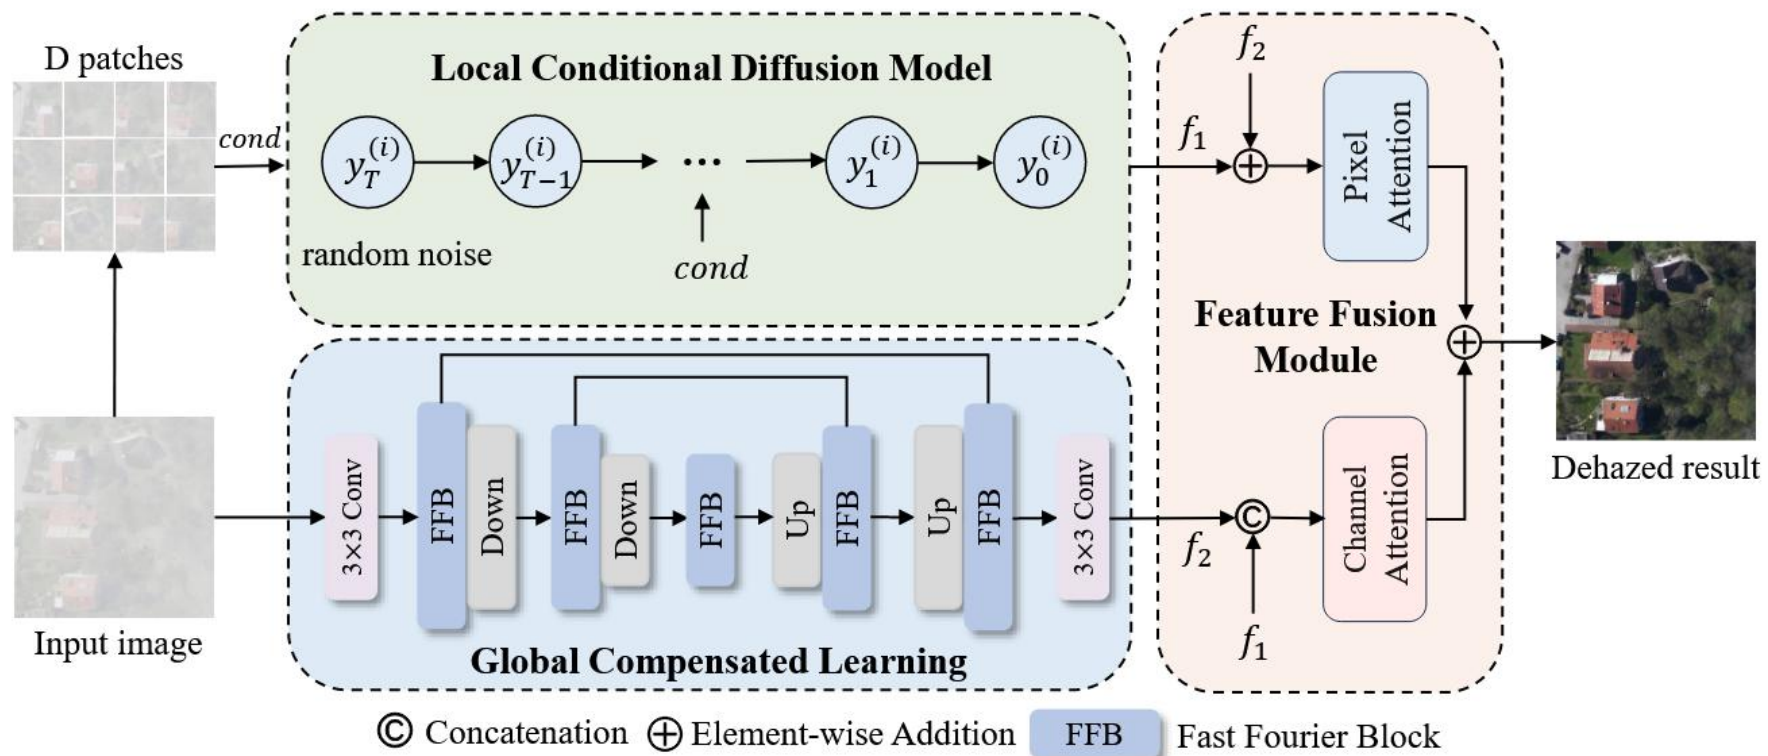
D patches

Local Conditional Diffusion Model

$cond$

$y_T^{(i)}$ $y_{T-1}^{(i)}$ $\cdots$ $y_1^{(i)}$ $y_0^{(i)}$

random noise

$cond$

$f_2$

$f_1$

Pixel Attention

Feature Fusion Module

Dehazed result

Global Compensated Learning

3×3 Conv FFB Down FFB Down FFB Up FFB Up FFB 3×3 Conv

$f_2$

$f_1$

Channel Attention

Input image

© Concatenation ⊕ Element-wise Addition FFB Fast Fourier Block